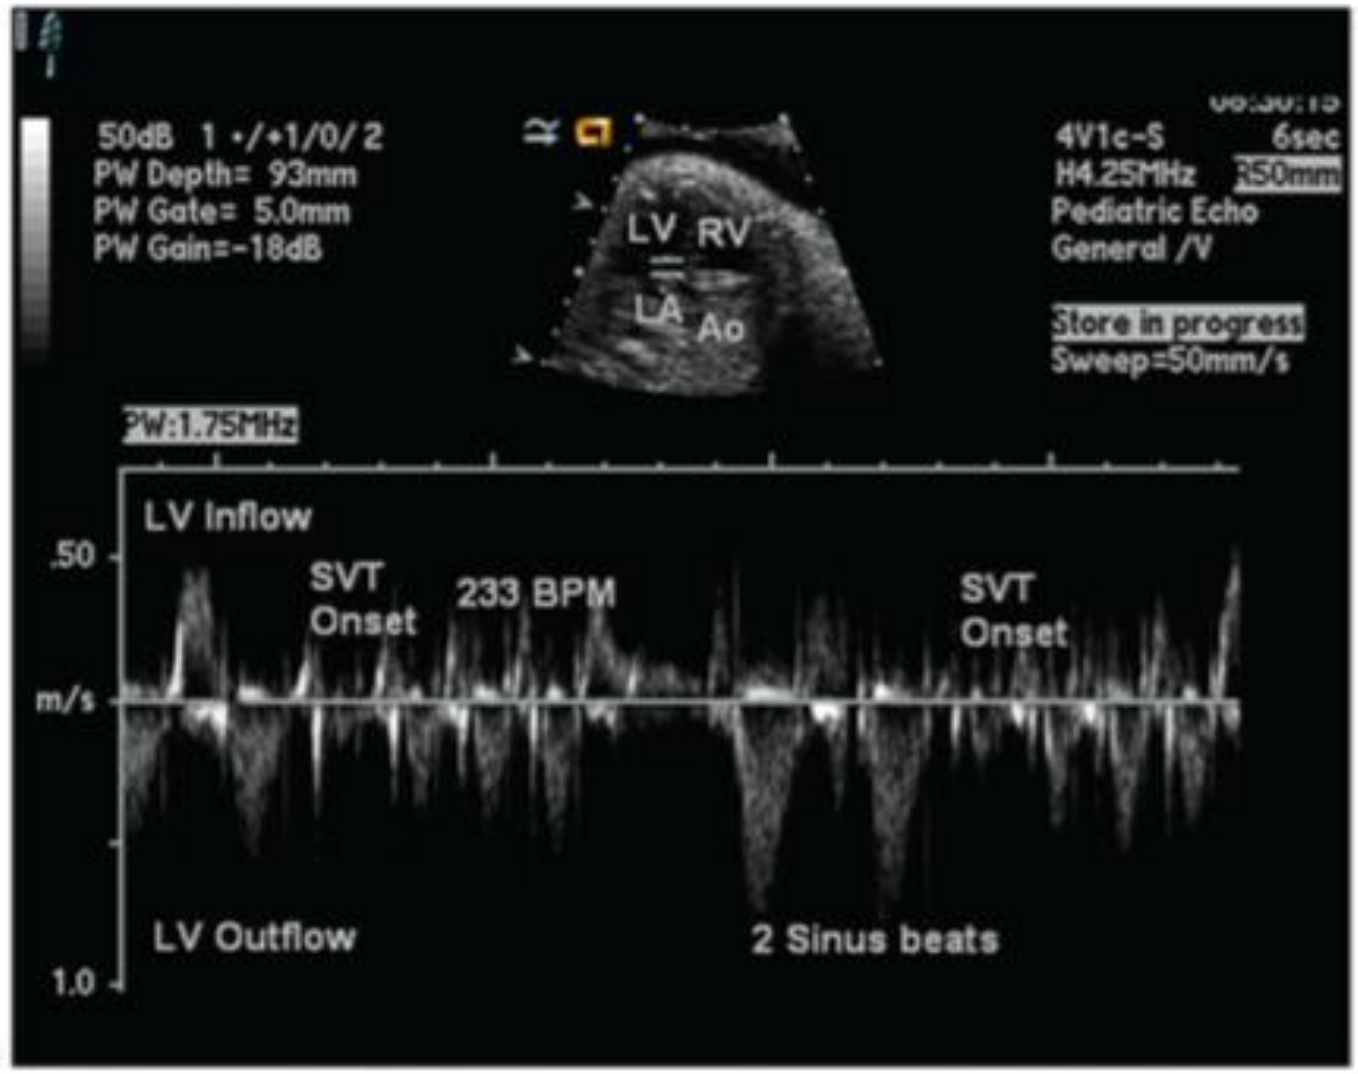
50dB 1 •/+1/0/ 2
PW Depth= 93mm
PW Gate= 5.0mm
PW Gain=-18dB

LV RV
LA Ao

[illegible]
4V1c-S 6sec
H4.25MHz R50mm
Pediatric Echo
General /V

Store in progress
Sweep=50mm/s

PW:1.75MHz

LV Inflow
.50
SVT Onset
233 BPM
SVT Onset
m/s
LV Outflow
2 Sinus beats
1.0